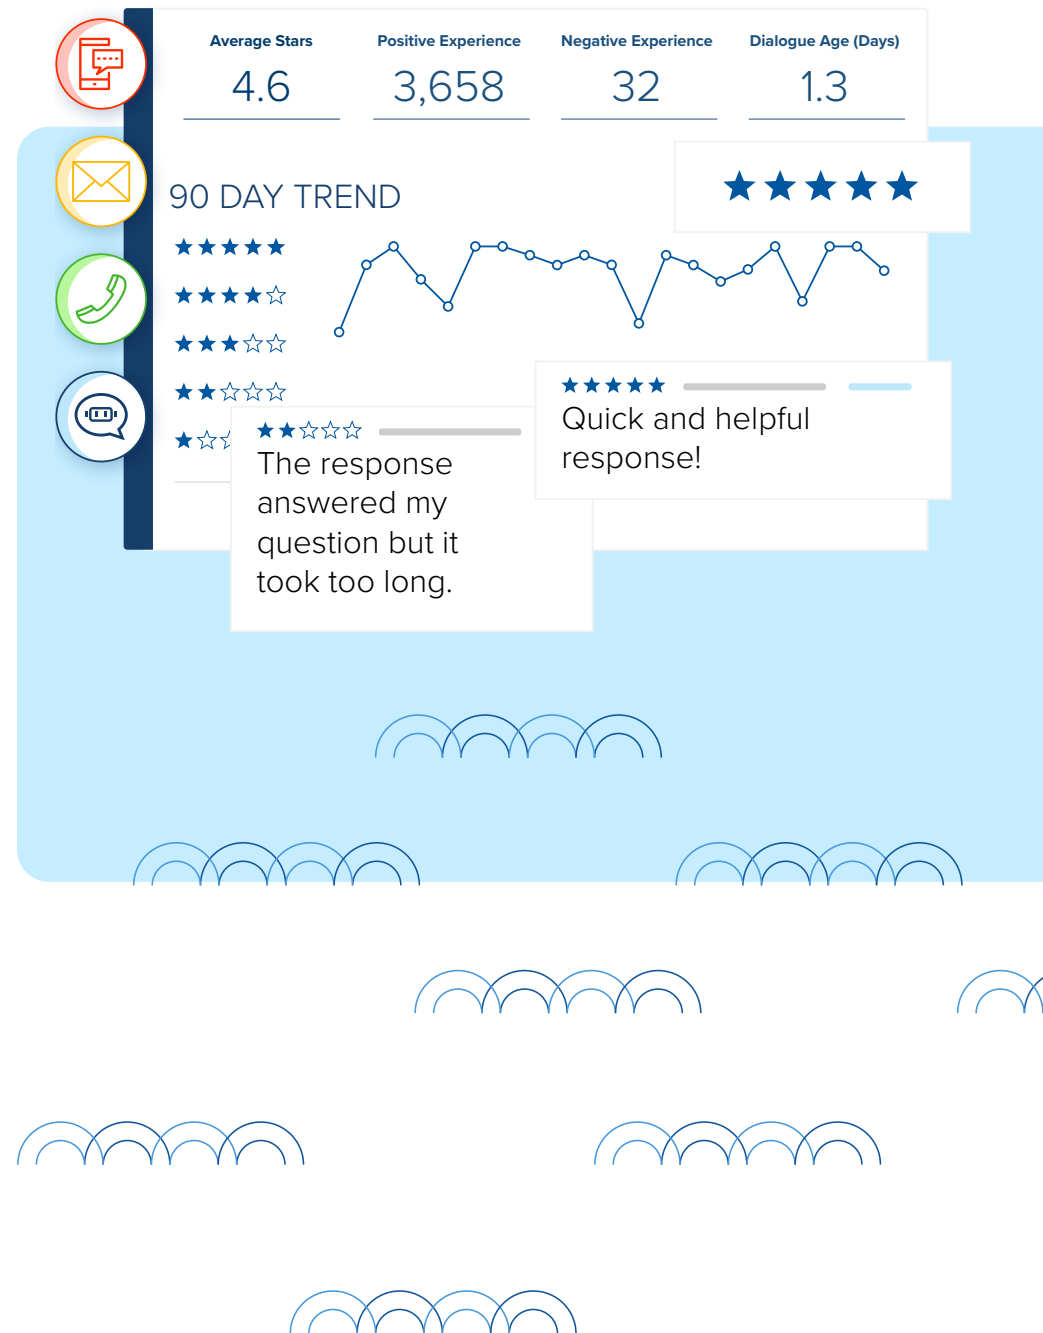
| Average Stars | Positive Experience | Negative Experience | Dialogue Age (Days) |
|---|---|---|---|
| 4.6 | 3,658 | 32 | 1.3 |

90 DAY TREND

★★★★★

★★★★★
★★★★☆
★★★☆☆
★★☆☆☆
★☆☆

★★★★★
Quick and helpful response!

★★☆☆☆
The response answered my question but it took too long.